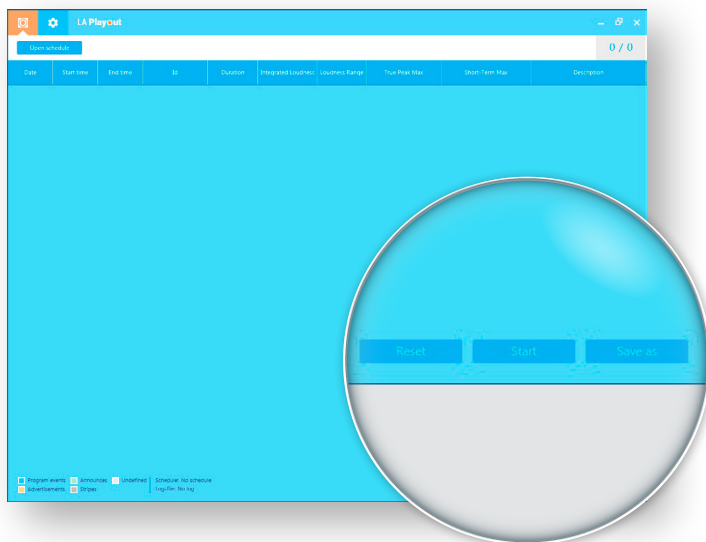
LA Playout

Open schedule

0 / 0

| Date | Start time | End time | Id | Duration | Integrated Loudness | Loudness Range | True Peak Max | Short-Term Max | Description |
|---|---|---|---|---|---|---|---|---|---|

Reset Start Save as

Program events Announces Undefined Schedule: No schedule
Advertisements Stripes Log-file: No log